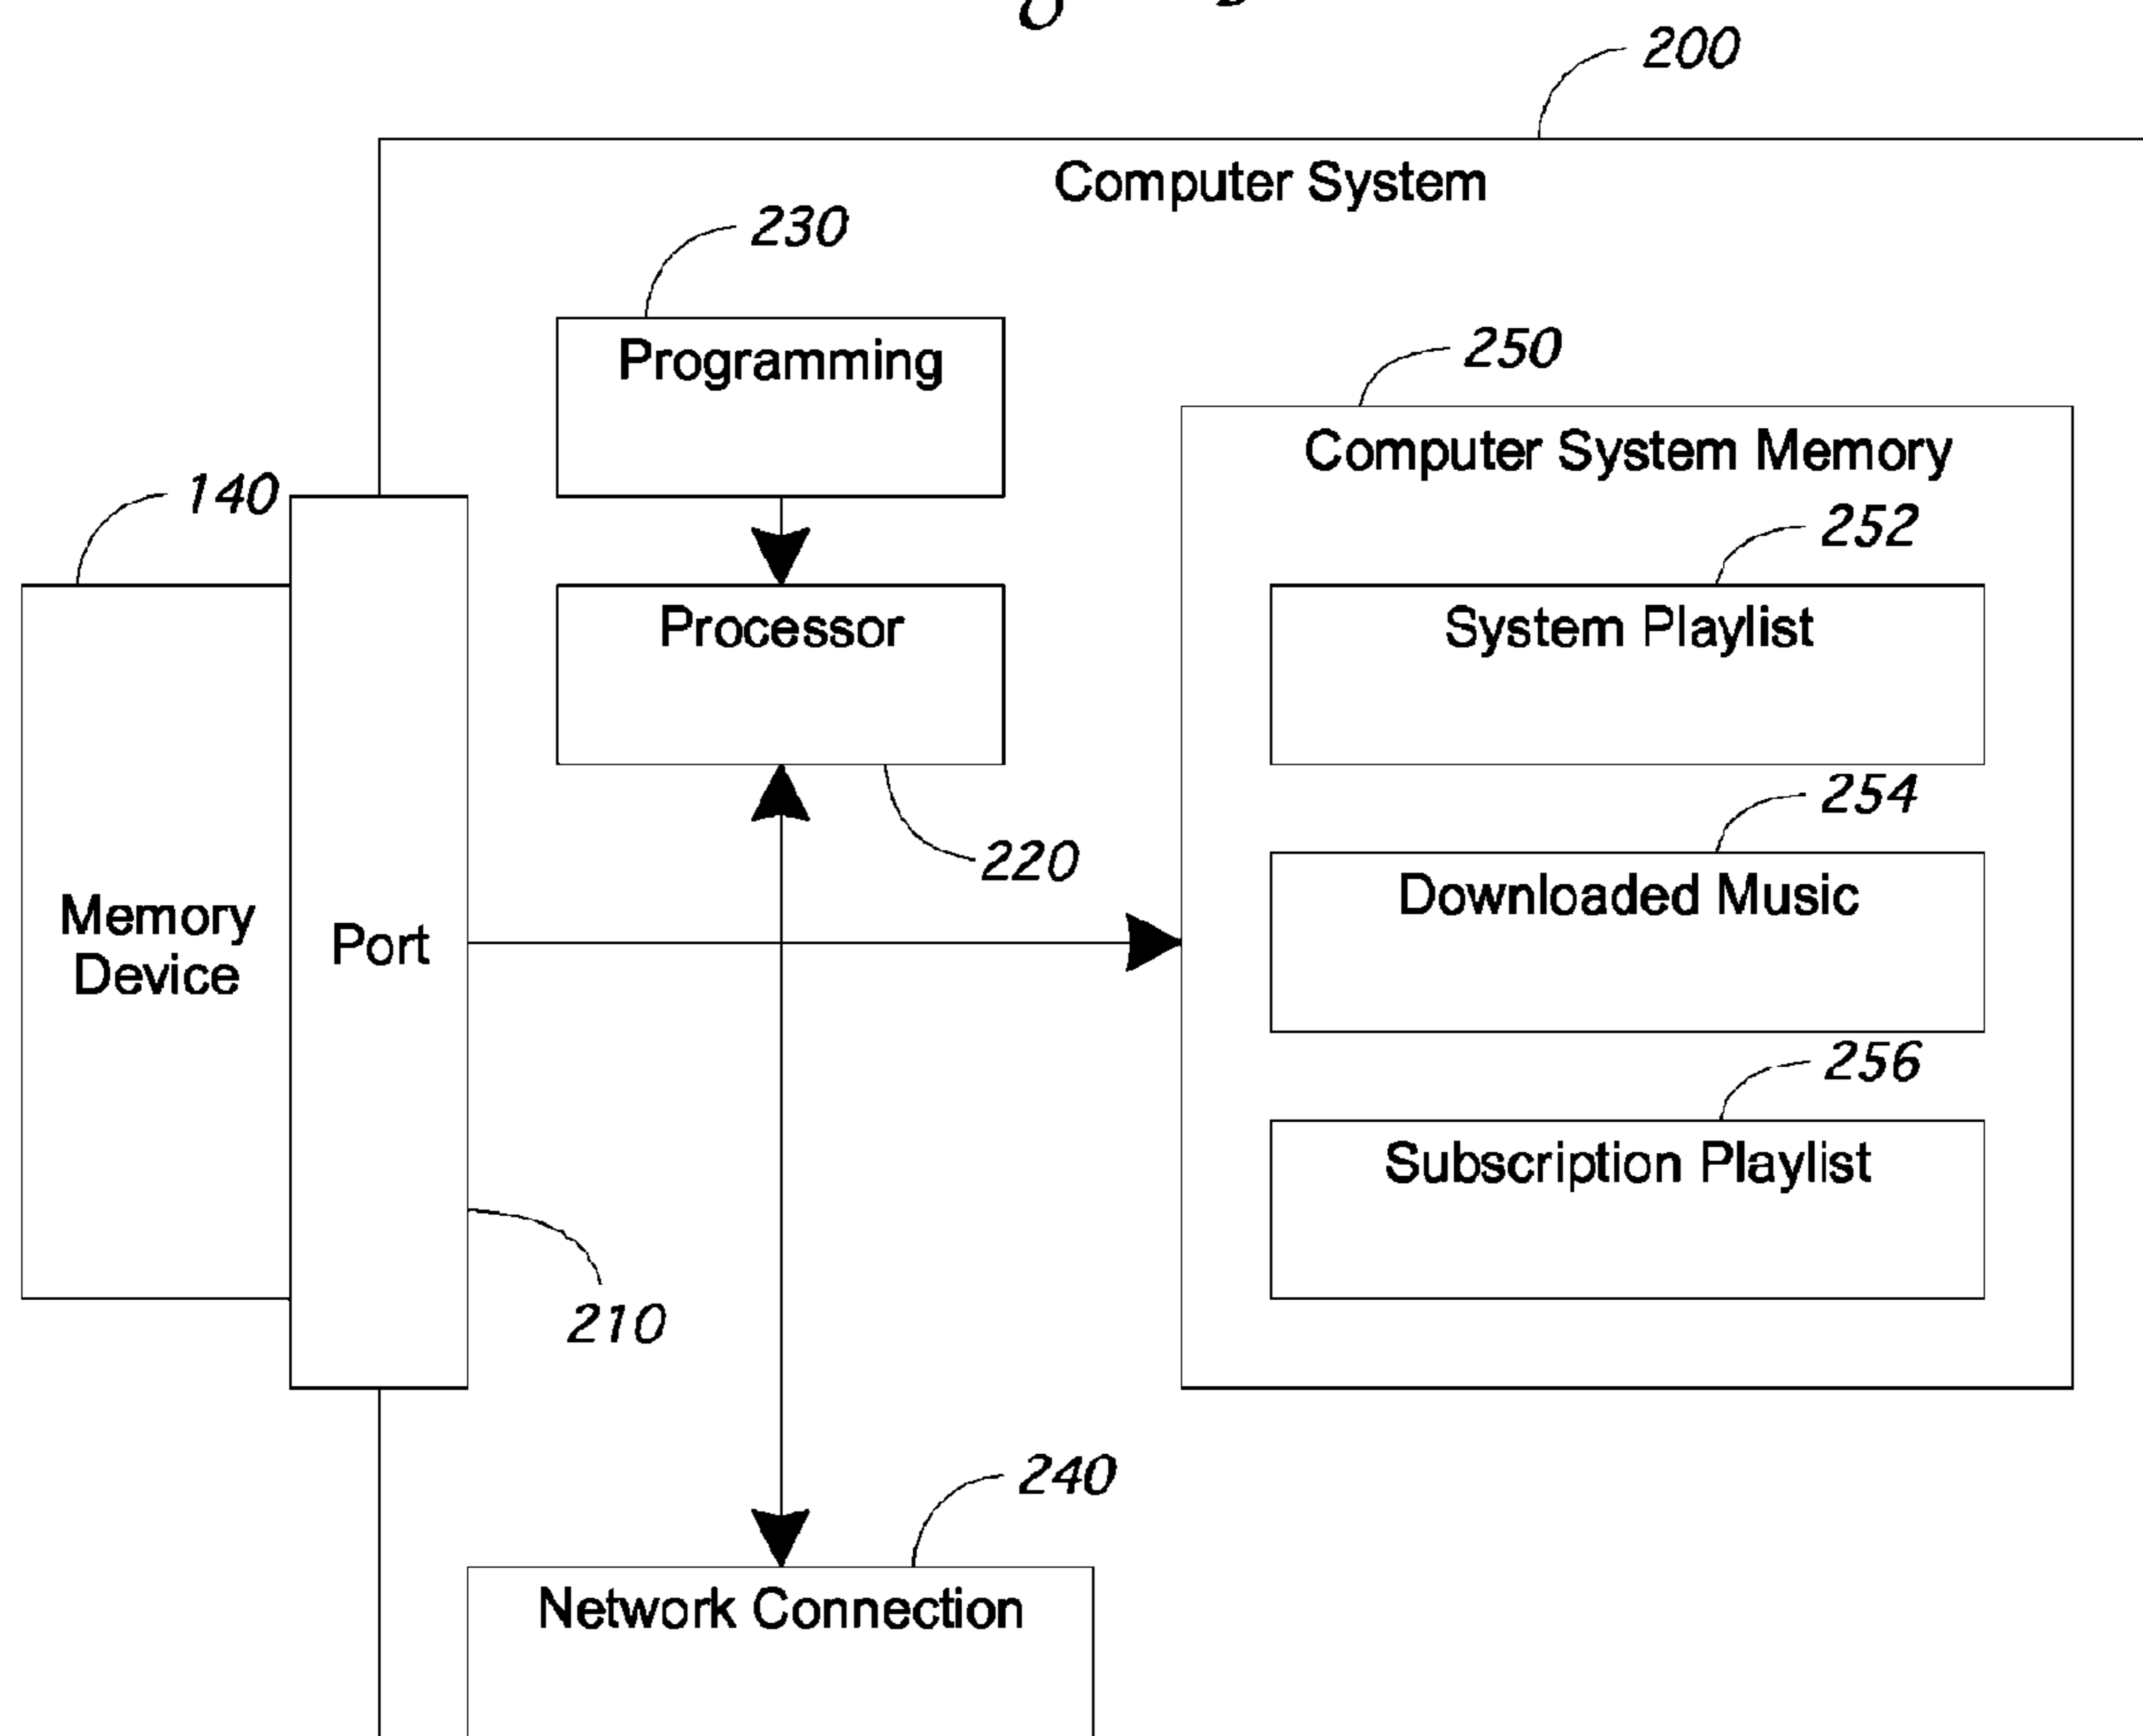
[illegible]

200

Computer System

230

Programming

250

Computer System Memory

140

252

Processor

System Playlist

254

220

Memory Device

Port

Downloaded Music

256

Subscription Playlist

210

240

Network Connection